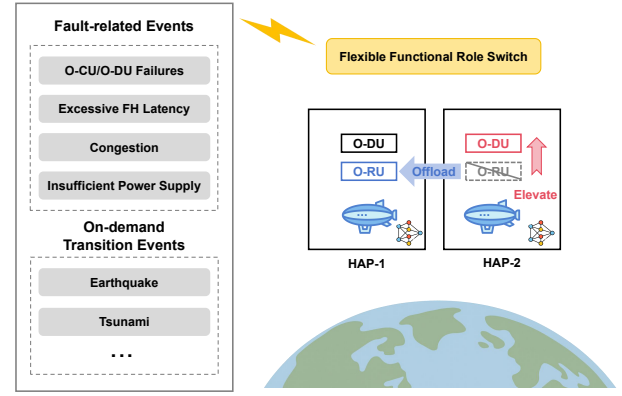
Fault-related Events

O-CU/O-DU Failures

Excessive FH Latency

Congestion

Insufficient Power Supply

On-demand Transition Events

Earthquake

Tsunami

...

Flexible Functional Role Switch

O-DU

O-RU

Offload

O-DU

O-RU

Elevate

HAP-1

HAP-2